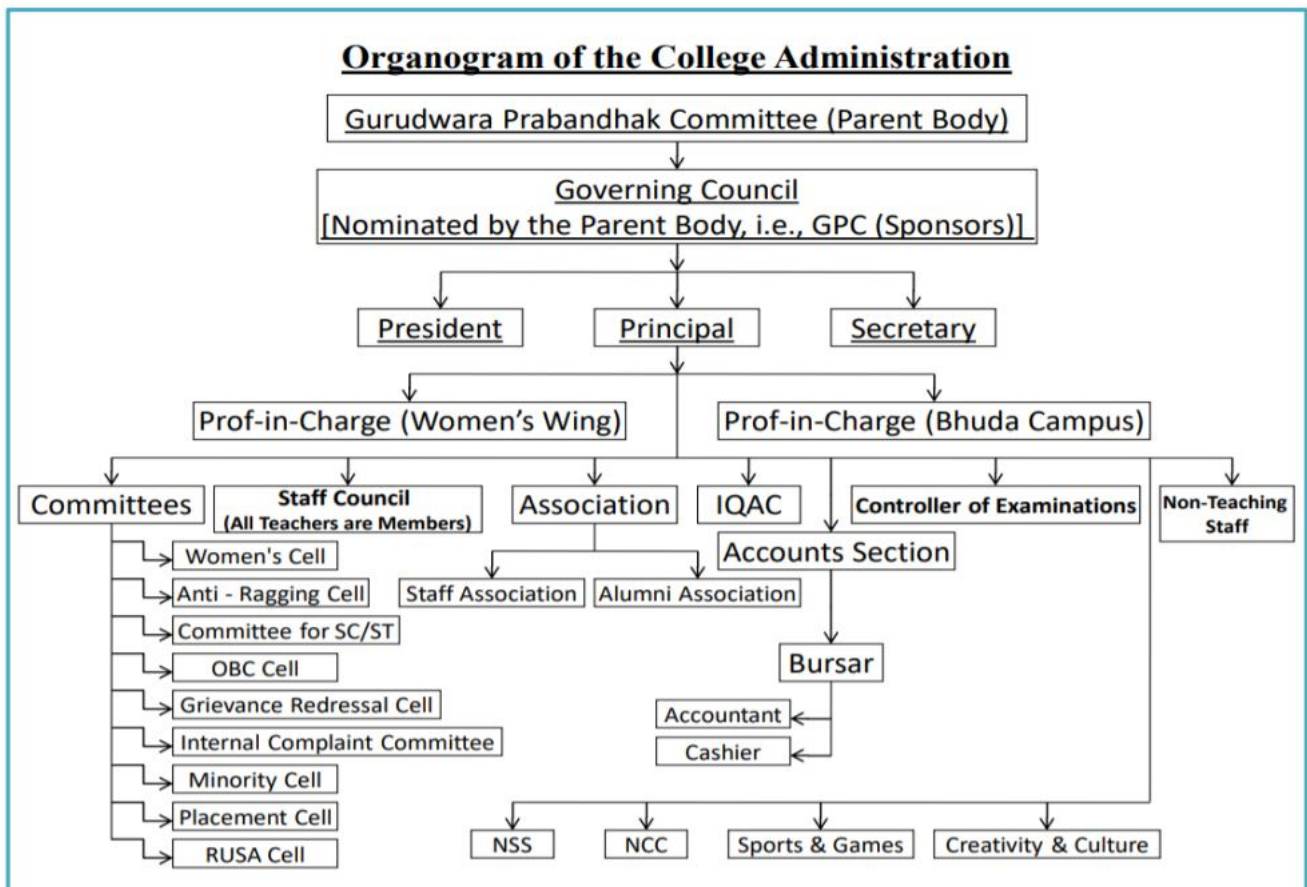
Organogram of the College Administration

Gurudwara Prabandhak Committee (Parent Body)

Governing Council
[Nominated by the Parent Body, i.e., GPC (Sponsors)]

President

Principal

Secretary

Prof-in-Charge (Women's Wing)

Prof-in-Charge (Bhuda Campus)

Committees

Staff Council
(All Teachers are Members)

Association

IQAC

Controller of Examinations

Non-Teaching Staff

Women's Cell

Anti - Ragging Cell

Committee for SC/ST

OBC Cell

Grievance Redressal Cell

Internal Complaint Committee

Minority Cell

Placement Cell

RUSA Cell

Staff Association

Alumni Association

Accounts Section

Bursar

Accountant

Cashier

NSS

NCC

Sports & Games

Creativity & Culture